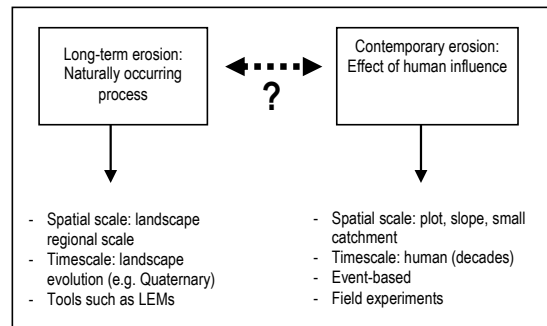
Long-term erosion: Naturally occurring process

?

Contemporary erosion: Effect of human influence

- Spatial scale: landscape regional scale
- Timescale: landscape evolution (e.g. Quaternary)
- Tools such as LEMs

- Spatial scale: plot, slope, small catchment
- Timescale: human (decades)
- Event-based
- Field experiments